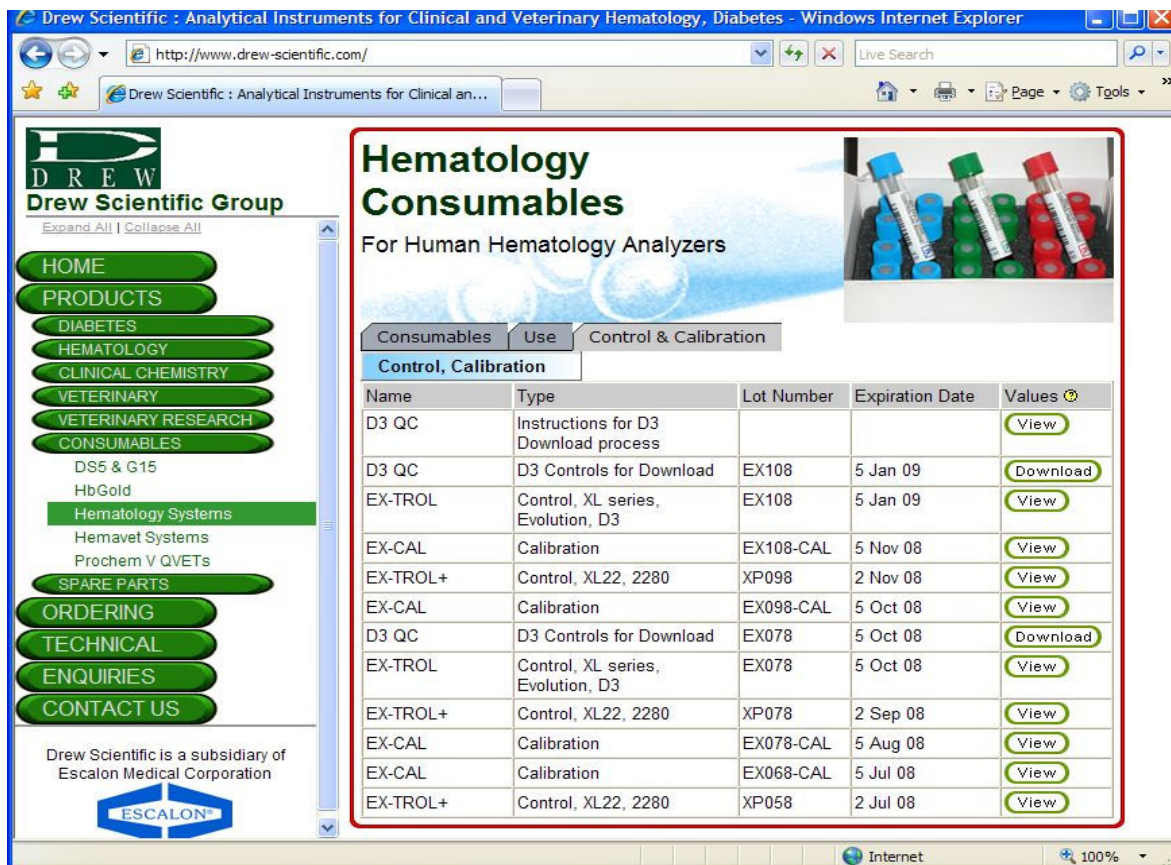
Drew Scientific : Analytical Instruments for Clinical and Veterinary Hematology, Diabetes - Windows Internet Explorer

http://www.drew-scientific.com/

Live Search

Drew Scientific : Analytical Instruments for Clinical an...

Page Tools

D R E W
Drew Scientific Group

Expand All | Collapse All

HOME
PRODUCTS
DIABETES
HEMATOLOGY
CLINICAL CHEMISTRY
VETERINARY
VETERINARY RESEARCH
CONSUMABLES
DS5 & G15
HbGold
Hematology Systems
Hemavet Systems
Prochem V QVETs
SPARE PARTS
ORDERING
TECHNICAL
ENQUIRIES
CONTACT US

Drew Scientific is a subsidiary of Escalon Medical Corporation

ESCALON

Hematology Consumables

For Human Hematology Analyzers

Consumables | Use | Control & Calibration

Control, Calibration

| Name | Type | Lot Number | Expiration Date | Values |
|---|---|---|---|---|
| D3 QC | Instructions for D3 Download process | | | View |
| D3 QC | D3 Controls for Download | EX108 | 5 Jan 09 | Download |
| EX-TROL | Control, XL series, Evolution, D3 | EX108 | 5 Jan 09 | View |
| EX-CAL | Calibration | EX108-CAL | 5 Nov 08 | View |
| EX-TROL+ | Control, XL22, 2280 | XP098 | 2 Nov 08 | View |
| EX-CAL | Calibration | EX098-CAL | 5 Oct 08 | View |
| D3 QC | D3 Controls for Download | EX078 | 5 Oct 08 | Download |
| EX-TROL | Control, XL series, Evolution, D3 | EX078 | 5 Oct 08 | View |
| EX-TROL+ | Control, XL22, 2280 | XP078 | 2 Sep 08 | View |
| EX-CAL | Calibration | EX078-CAL | 5 Aug 08 | View |
| EX-CAL | Calibration | EX068-CAL | 5 Jul 08 | View |
| EX-TROL+ | Control, XL22, 2280 | XP058 | 2 Jul 08 | View |

Internet
100%